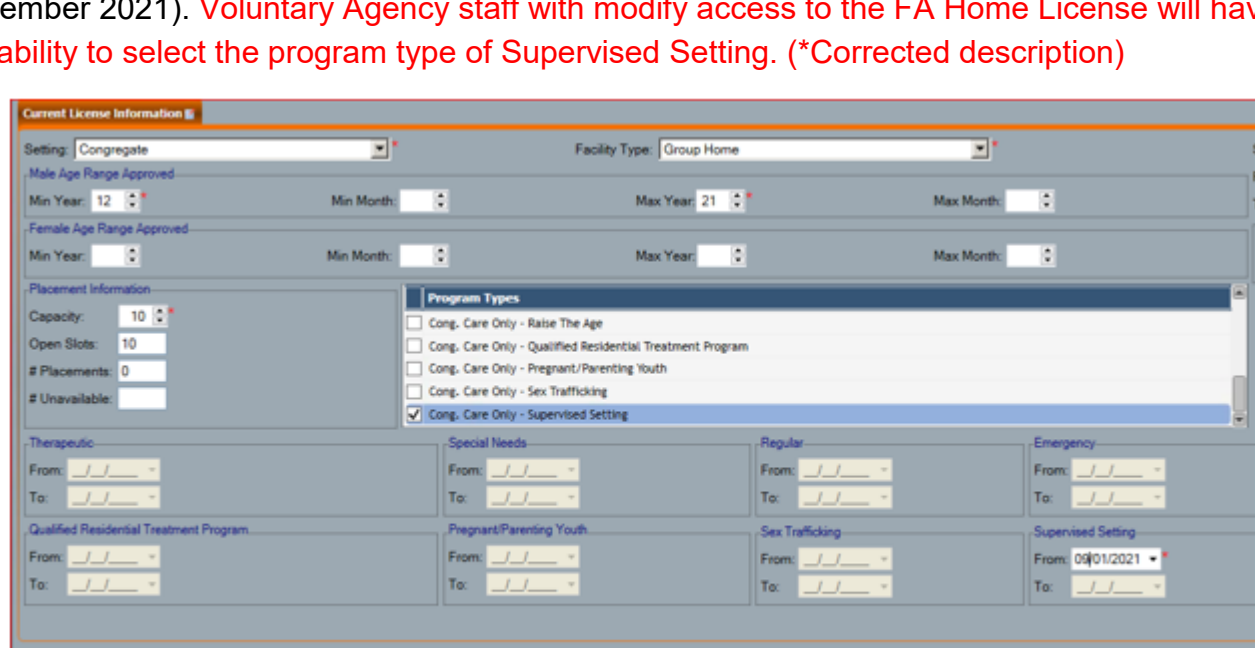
ember 2021). Voluntary Agency staff with modify access to the FA Home License will hav ability to select the program type of Supervised Setting. (*Corrected description)

Current License Information

Setting: Congregate *
Facility Type: Group Home *

Male Age Range Approved
Min Year: 12 *
Min Month:
Max Year: 21 *
Max Month:

Female Age Range Approved
Min Year:
Min Month:
Max Year:
Max Month:

Placement Information
Capacity: 10 *
Open Slots: 10
# Placements: 0
# Unavailable:

Program Types
Cong. Care Only - Raise The Age
Cong. Care Only - Qualified Residential Treatment Program
Cong. Care Only - Pregnant/Parenting Youth
Cong. Care Only - Sex Trafficking
✓ Cong. Care Only - Supervised Setting

Therapeutic
From: \_\_/\_\_/\_\_\_\_
To: \_\_/\_\_/\_\_\_\_

Special Needs
From: \_\_/\_\_/\_\_\_\_
To: \_\_/\_\_/\_\_\_\_

Regular
From: \_\_/\_\_/\_\_\_\_
To: \_\_/\_\_/\_\_\_\_

Emergency
From: \_\_/\_\_/\_\_\_\_
To: \_\_/\_\_/\_\_\_\_

Qualified Residential Treatment Program
From: \_\_/\_\_/\_\_\_\_
To: \_\_/\_\_/\_\_\_\_

Pregnant/Parenting Youth
From: \_\_/\_\_/\_\_\_\_
To: \_\_/\_\_/\_\_\_\_

Sex Trafficking
From: \_\_/\_\_/\_\_\_\_
To: \_\_/\_\_/\_\_\_\_

Supervised Setting
From: 09/01/2021 *
To: \_\_/\_\_/\_\_\_\_